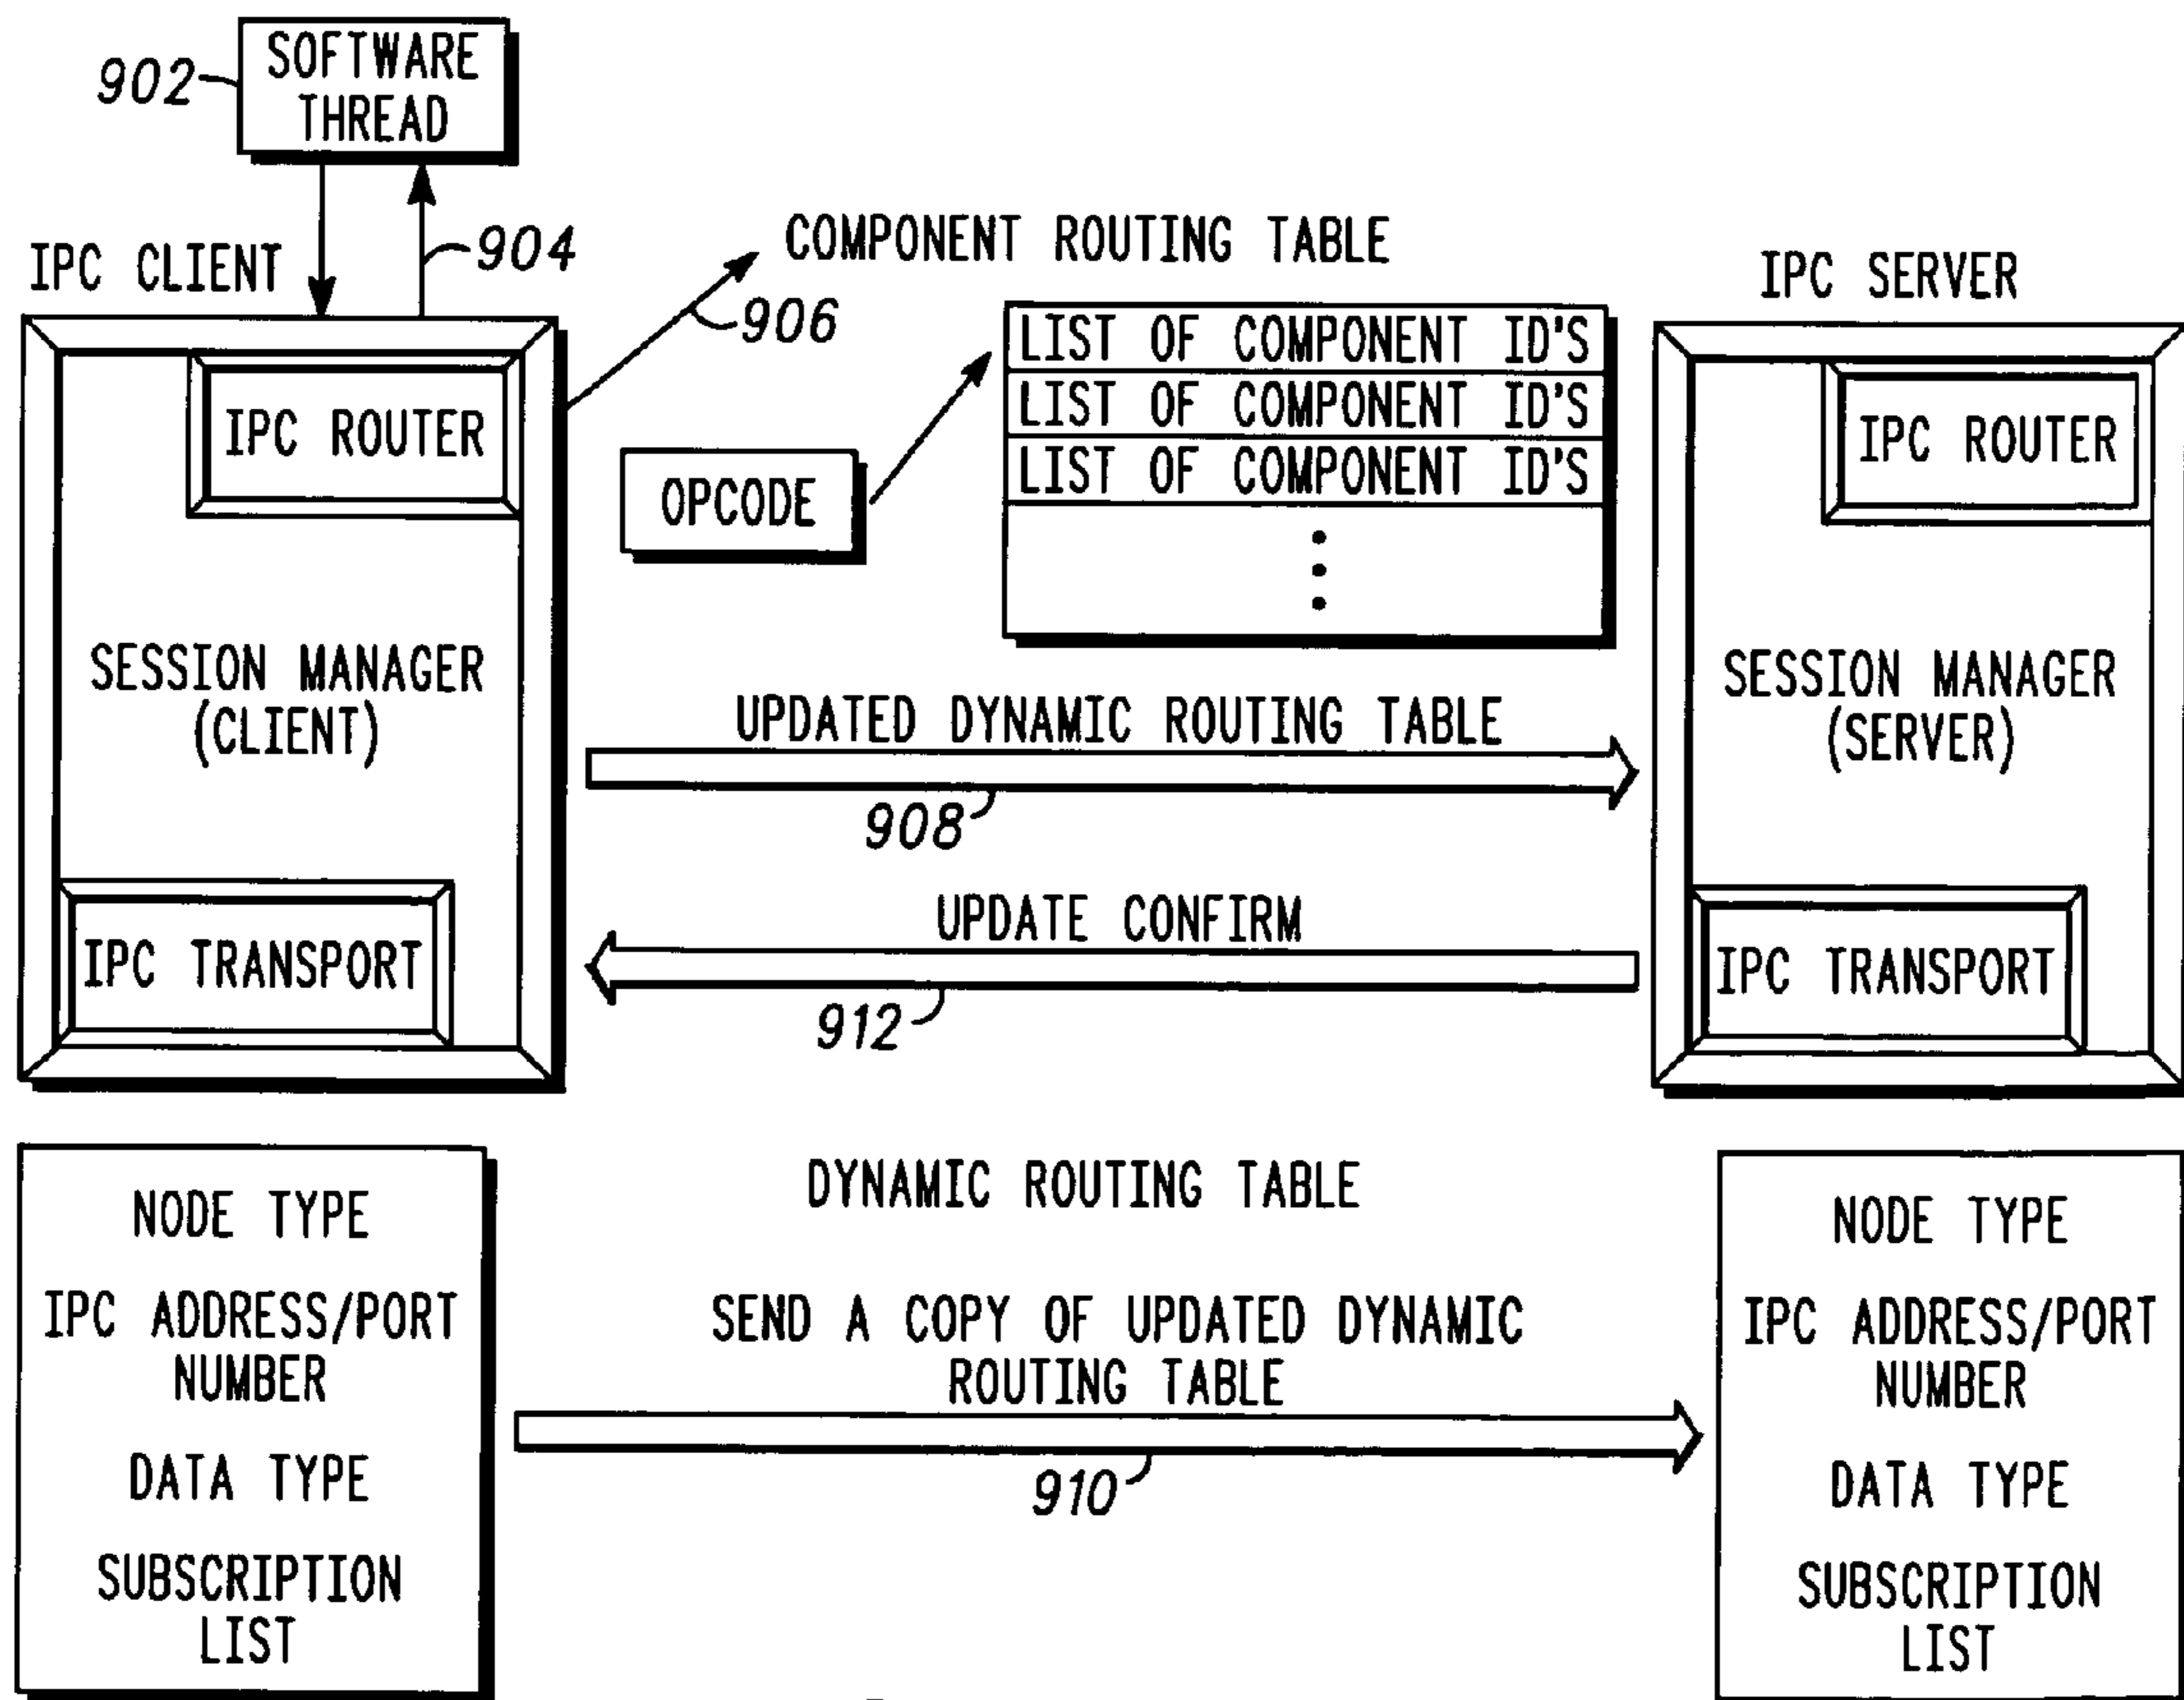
902
SOFTWARE THREAD

904

IPC CLIENT

COMPONENT ROUTING TABLE

906

IPC SERVER

LIST OF COMPONENT ID'S
LIST OF COMPONENT ID'S
LIST OF COMPONENT ID'S

IPC ROUTER

OPCODE

IPC ROUTER

SESSION MANAGER (CLIENT)

UPDATED DYNAMIC ROUTING TABLE

908

SESSION MANAGER (SERVER)

UPDATE CONFIRM

IPC TRANSPORT

912

IPC TRANSPORT

NODE TYPE
IPC ADDRESS/PORT NUMBER
DATA TYPE
SUBSCRIPTION LIST

DYNAMIC ROUTING TABLE

SEND A COPY OF UPDATED DYNAMIC ROUTING TABLE

910

NODE TYPE
IPC ADDRESS/PORT NUMBER
DATA TYPE
SUBSCRIPTION LIST